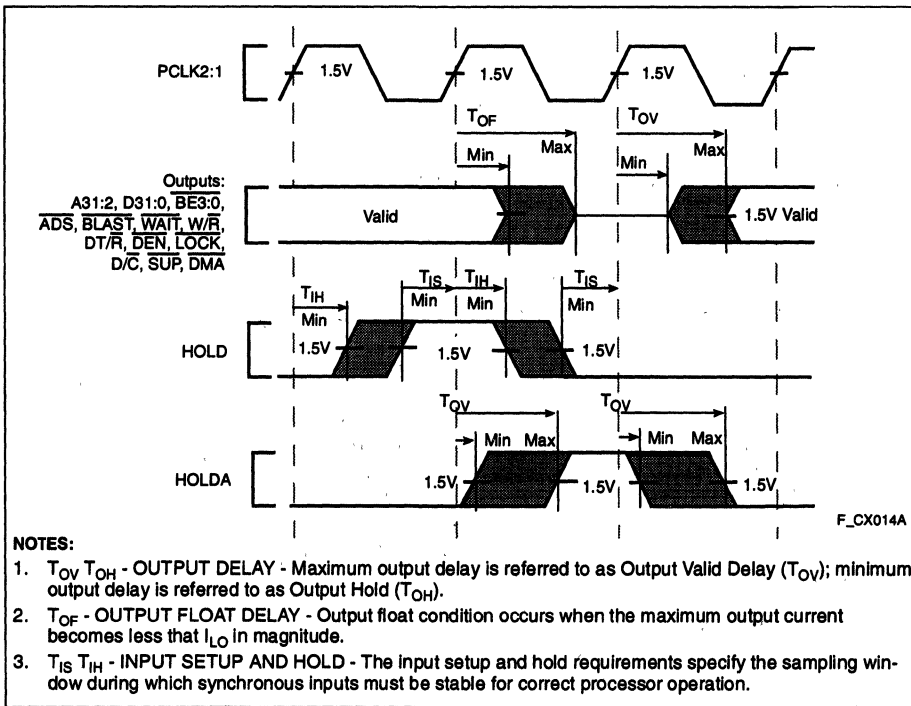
PCLK2:1

1.5V 1.5V 1.5V

$T_{OF}$ $T_{OV}$

Min Max Min Max

Outputs:
A31:2, D31:0, $\overline{BE3:0}$, $\overline{ADS}$, $\overline{BLAST}$, $\overline{WAIT}$, W/$\overline{R}$, DT/$\overline{R}$, $\overline{DEN}$, $\overline{LOCK}$, D/$\overline{C}$, $\overline{SUP}$, $\overline{DMA}$

Valid

1.5V Valid

$T_{IH}$ $T_{IS}$ $T_{IH}$ $T_{IS}$

Min Min Min Min

HOLD

1.5V 1.5V 1.5V

$T_{OV}$ $T_{OV}$

Min Max Min Max

HOLDA

1.5V 1.5V 1.5V

F_CX014A

NOTES:

1. $T_{OV}$ $T_{OH}$ - OUTPUT DELAY - Maximum output delay is referred to as Output Valid Delay ($T_{OV}$); minimum output delay is referred to as Output Hold ($T_{OH}$).

2. $T_{OF}$ - OUTPUT FLOAT DELAY - Output float condition occurs when the maximum output current becomes less that $I_{LO}$ in magnitude.

3. $T_{IS}$ $T_{IH}$ - INPUT SETUP AND HOLD - The input setup and hold requirements specify the sampling window during which synchronous inputs must be stable for correct processor operation.